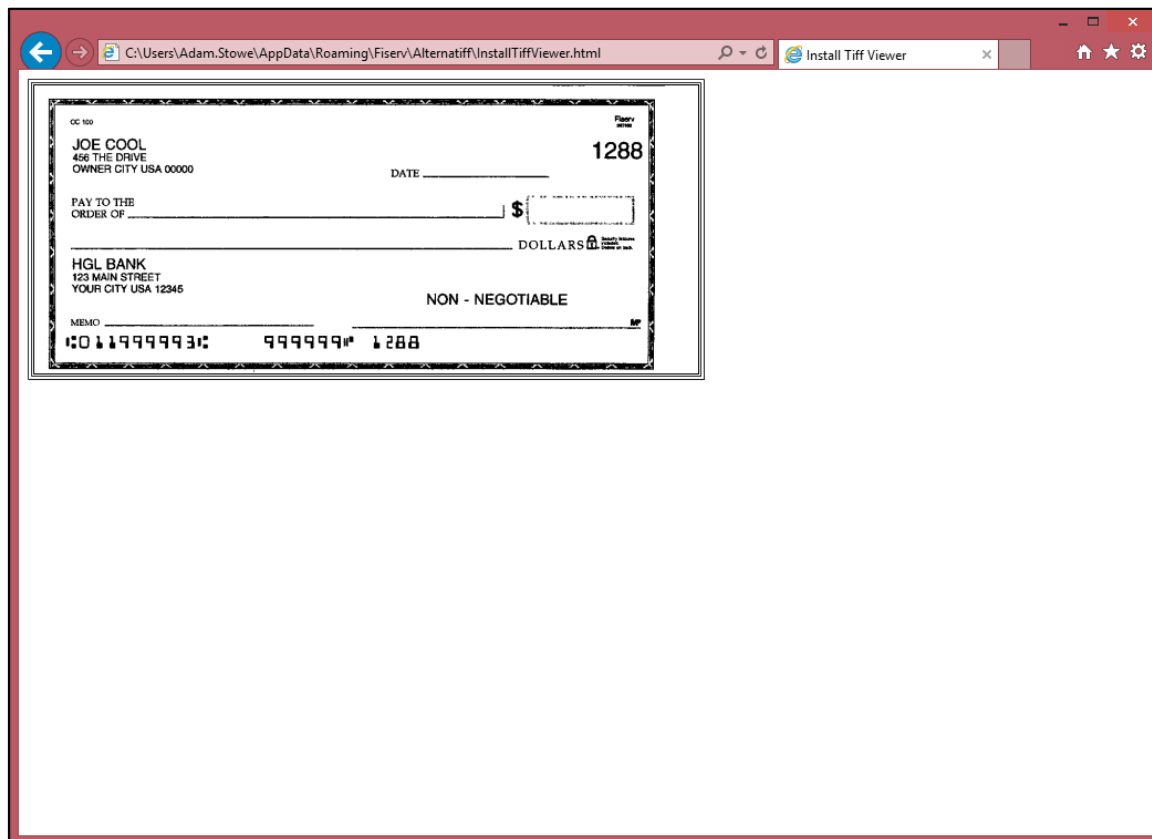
C:\Users\Adam.Stowe\AppData\Roaming\Fiserv\Alternatiff\InstallTiffViewer.html

Install Tiff Viewer

CC 100

Fiserv

JOE COOL
456 THE DRIVE
OWNER CITY USA 00000

1288

DATE

PAY TO THE ORDER OF

$

DOLLARS

HGL BANK
123 MAIN STREET
YOUR CITY USA 12345

NON - NEGOTIABLE

MEMO

MP

⑆011999993⑆ 999999⑈ 1288